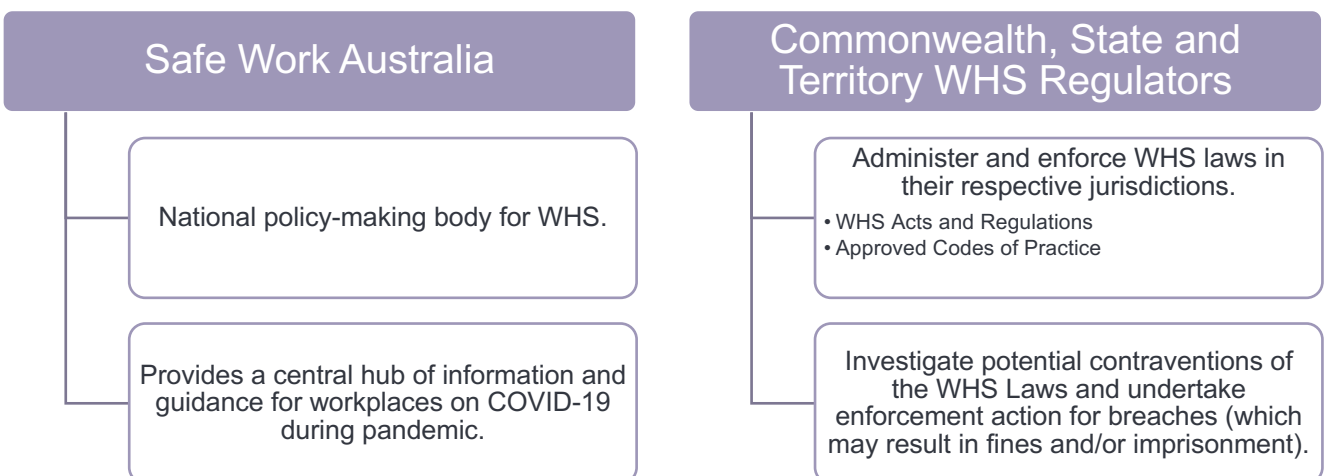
Safe Work Australia

National policy-making body for WHS.

Provides a central hub of information and guidance for workplaces on COVID-19 during pandemic.

Commonwealth, State and Territory WHS Regulators

Administer and enforce WHS laws in their respective jurisdictions.

• WHS Acts and Regulations
• Approved Codes of Practice

Investigate potential contraventions of the WHS Laws and undertake enforcement action for breaches (which may result in fines and/or imprisonment).